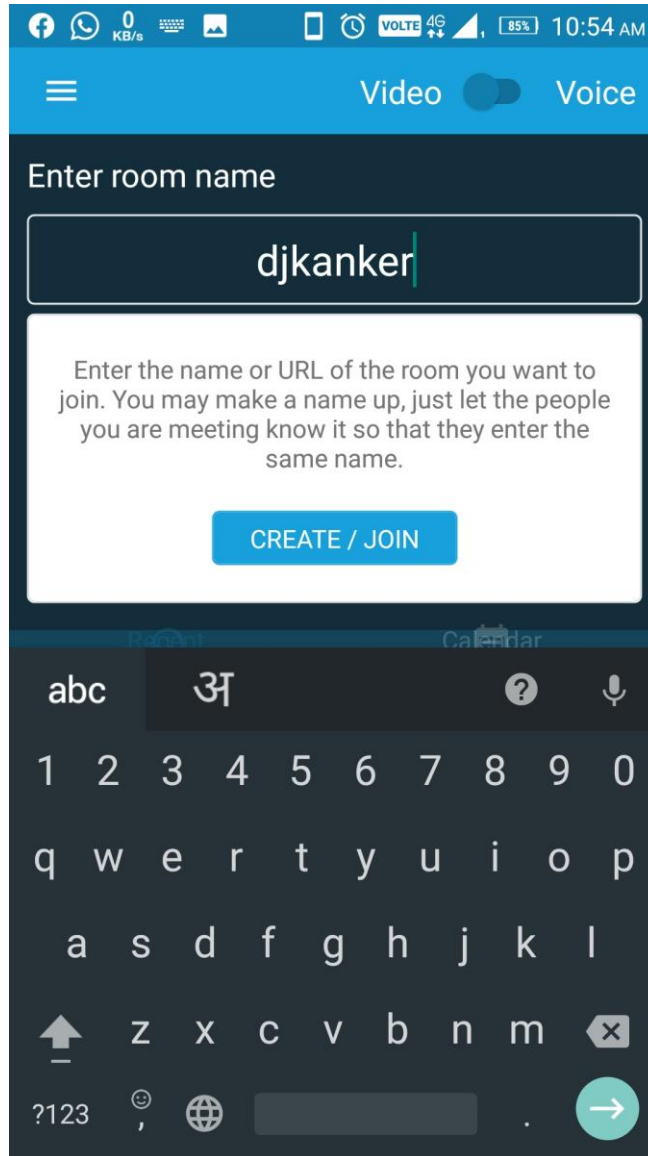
0 KB/s VOLTE 4G 85% 10:54 AM

Video Voice

Enter room name

djkanker

Enter the name or URL of the room you want to join. You may make a name up, just let the people you are meeting know it so that they enter the same name.

CREATE / JOIN

Recent Calendar

abc अ

1 2 3 4 5 6 7 8 9 0
q w e r t y u i o p
a s d f g h j k l
z x c v b n m
?123 , .